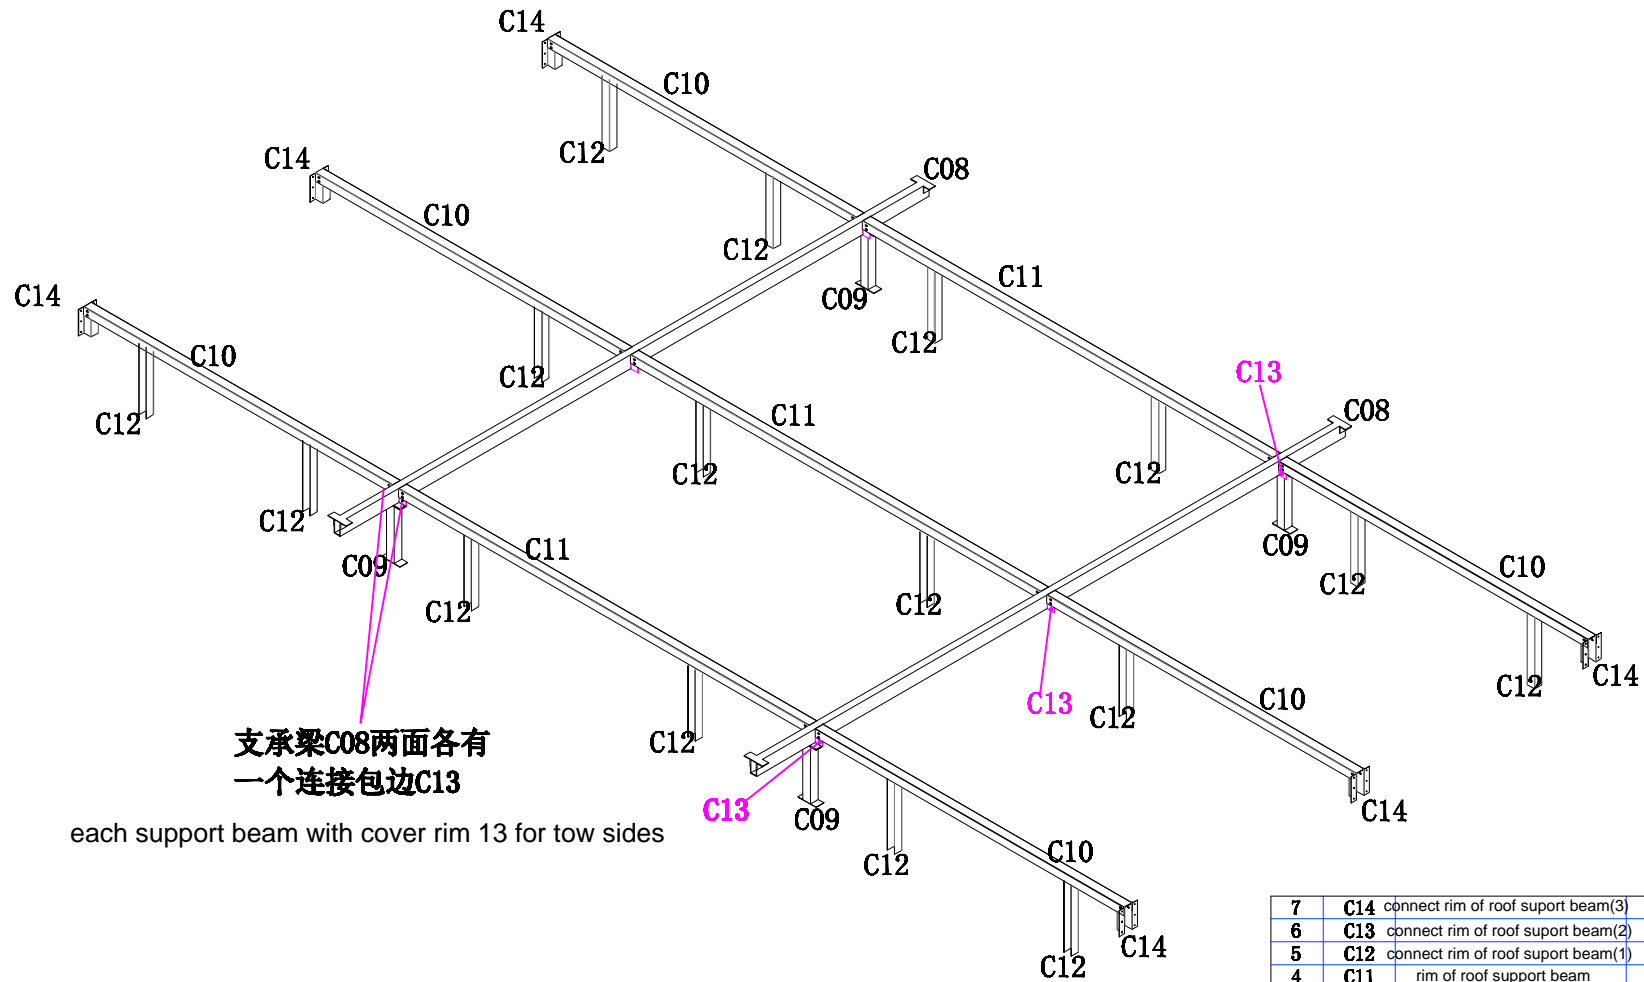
C14
C10
C12
C14
C08
C10
C12
C11
C14
C09
C10
C12
C12
C13
C08
C12
C11
C12
C12
C12
C09
C09
C11
C12
C10
C12
C12
C13
C12
C12
C10
C14
支承梁C08两面各有
一个连接包边C13
C12
C14
C13
C09
each support beam with cover rim 13 for tow sides
C12
C10
C14
C12

| 7 | C14 | connect rim of roof suport beam(3) |
|---|---|---|
| 6 | C13 | connect rim of roof suport beam(2) |
| 5 | C12 | connect rim of roof suport beam(1) |
| 4 | C11 | rim of roof support beam |